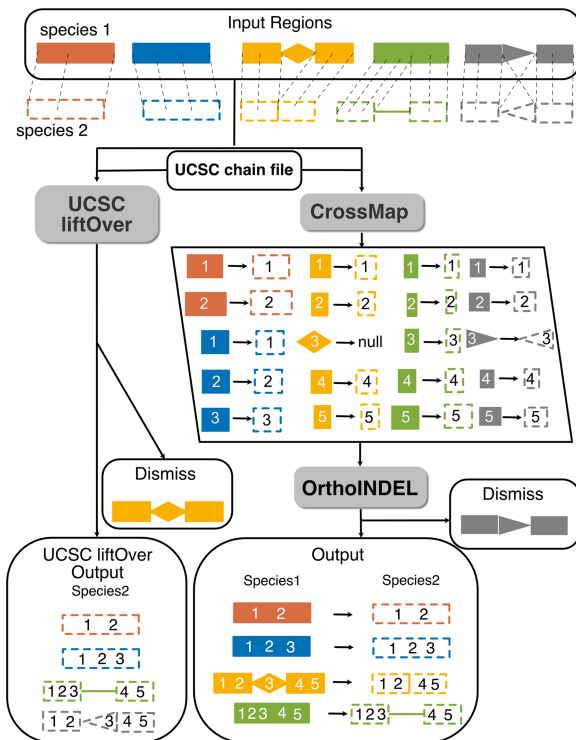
Input Regions

species 1

species 2

UCSC chain file

UCSC liftOver

CrossMap

1 → 1
1 → 1
1 → 1
1 → 1

2 → 2
2 → 2
2 → 2
2 → 2

1 → 1
3 → null
3 → 3
3 → 3

2 → 2
4 → 4
4 → 4
4 → 4

3 → 3
5 → 5
5 → 5
5 → 5

Dismiss

OrthoINDEL

Dismiss

UCSC liftOver Output
Species2

1 2

1 2 3

123 4 5

1 2 3 4 5

Output

Species1

Species2

1 2 → 1 2

1 2 3 → 1 2 3

1 2 3 4 5 → 1 2 4 5

123 4 5 → 123 4 5